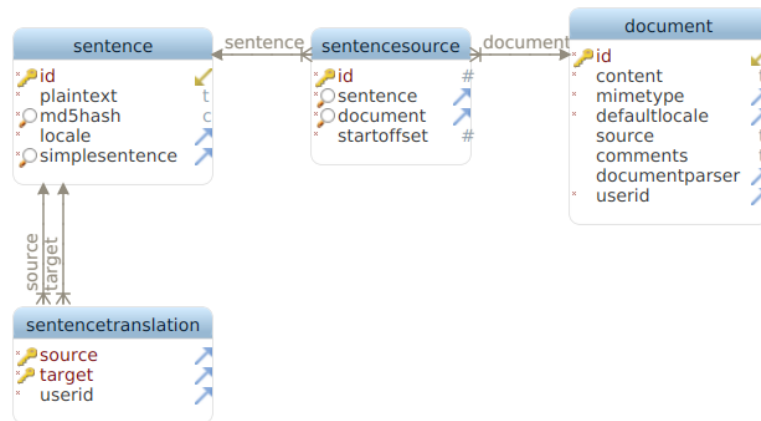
sentence
id
plaintext t
md5hash c
locale
simplesentence

sentence

sentencesource
id #
sentence
document
startoffset #

document

document
id
content t
mimetype
defaultlocale
source
comments t
documentparser
userid

source
target

sentencetranslation
source
target
userid